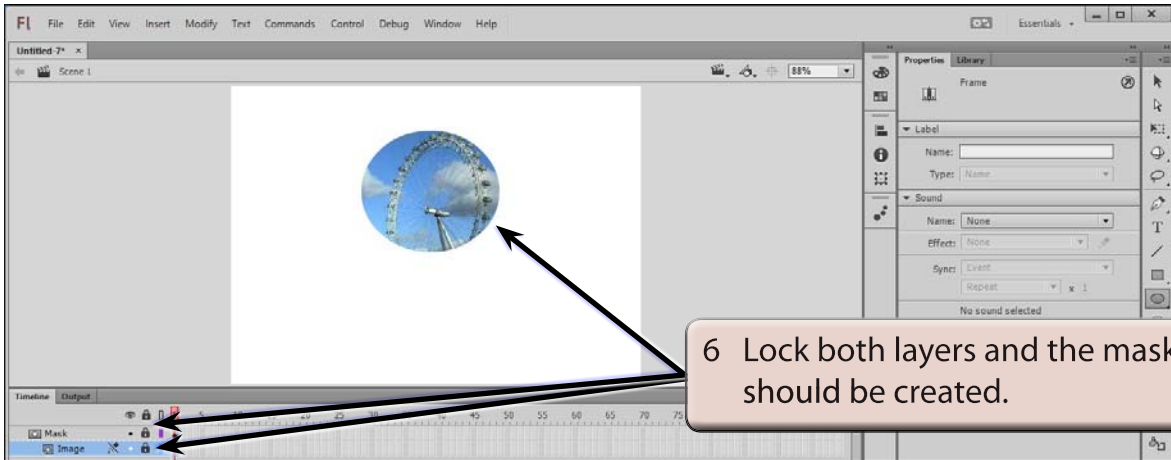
Fl File Edit View Insert Modify Text Commands Control Debug Window Help

Essentials

Untitled-7* ×

Scene 1

88%

Properties Library

Frame

▼ Label

Name:

Type: Name

▼ Sound

Name: None

Effect: None

Sync: Event

Repeat x 1

No sound selected

Timeline Output

5 10 15 20 25 30 35 40 45 50 55 60 65 70 75

Mask

Image

6 Lock both layers and the mask should be created.